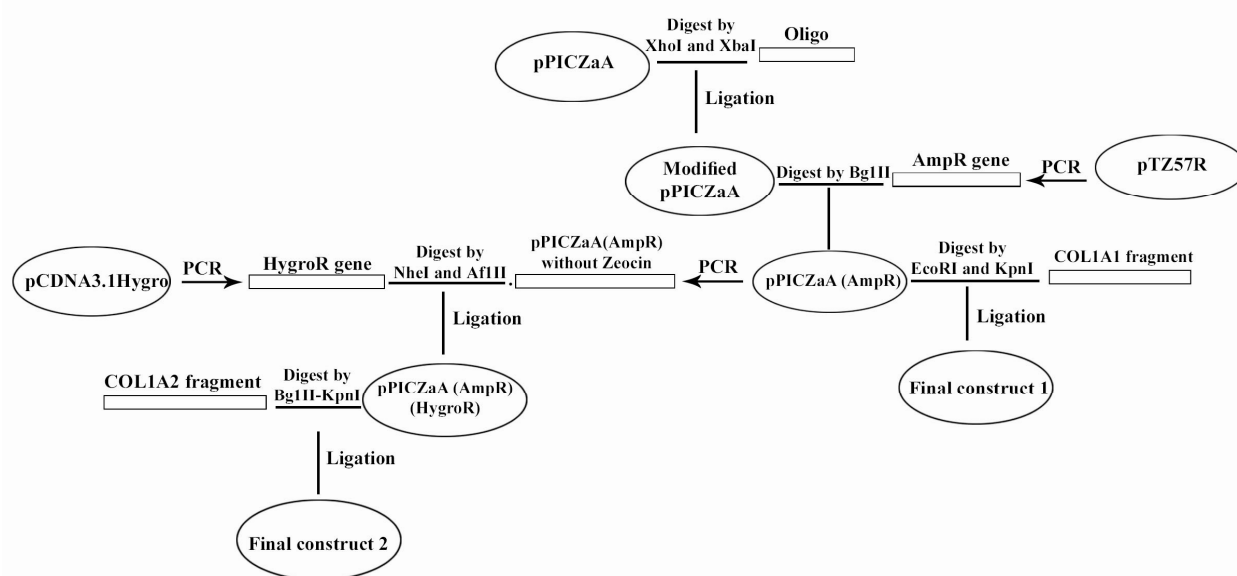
pPICZaA

Digest by XhoI and XbaI

Oligo

Ligation

Modified pPICZaA

Digest by Bg1II

AmpR gene

PCR

pTZ57R

pCDNA3.1Hygro

PCR

HygroR gene

Digest by NheI and Af1II

pPICZaA(AmpR) without Zeocin

PCR

pPICZaA (AmpR)

Digest by EcoRI and KpnI

COL1A1 fragment

Ligation

Ligation

COL1A2 fragment

Digest by Bg1II-KpnI

pPICZaA (AmpR) (HygroR)

Final construct 1

Ligation

Final construct 2